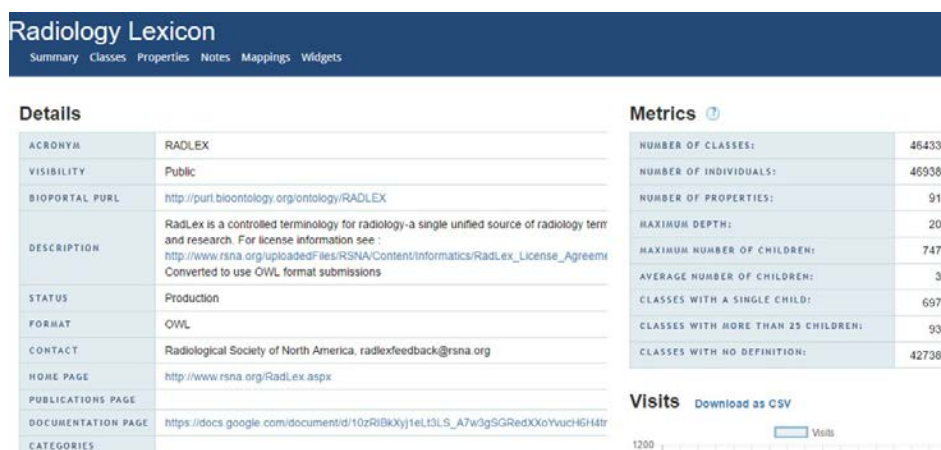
Radiology Lexicon

Summary Classes Properties Notes Mappings Widgets

Details

| ACRONYM | RADLEX |
|---|---|
| VISIBILITY | Public |
| BIOPORTAL PURL | http://purl.bioontology.org/ontology/RADLEX |
| DESCRIPTION | RadLex is a controlled terminology for radiology-a single unified source of radiology term and research. For license information see : http://www.rsna.org/uploadedFiles/RSNA/Content/Informatics/RadLex_License_Agreeme Converted to use OWL format submissions |
| STATUS | Production |
| FORMAT | OWL |
| CONTACT | Radiological Society of North America, radlexfeedback@rsna.org |
| HOME PAGE | http://www.rsna.org/RadLex.aspx |
| PUBLICATIONS PAGE | |
| DOCUMENTATION PAGE | https://docs.google.com/document/d/10zRlBkXyj1eLt3LS_A7w3gSGRedXXoYvucH6H4tr |
| CATEGORIES | |

Metrics

| NUMBER OF CLASSES: | 46433 |
|---|---|
| NUMBER OF INDIVIDUALS: | 46938 |
| NUMBER OF PROPERTIES: | 91 |
| MAXIMUM DEPTH: | 20 |
| MAXIMUM NUMBER OF CHILDREN: | 747 |
| AVERAGE NUMBER OF CHILDREN: | 3 |
| CLASSES WITH A SINGLE CHILD: | 697 |
| CLASSES WITH MORE THAN 25 CHILDREN: | 93 |
| CLASSES WITH NO DEFINITION: | 42738 |

Visits Download as CSV

Visits

1200